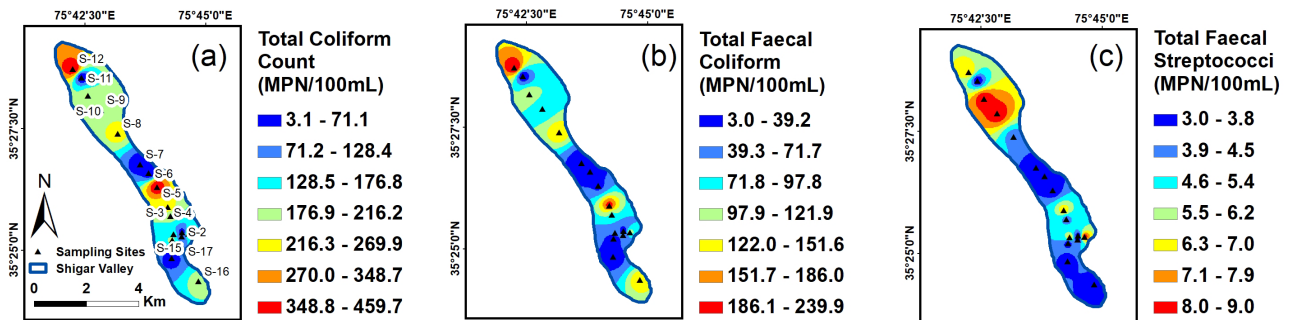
75°42'30"E 75°45'0"E

35°27'30"N

35°25'0"N

(a)

S-12
S-11
S-9
S-10
S-8
S-7
S-6
S-5
S-3
S-4
S-2
S-15
S-17
S-16

N

Sampling Sites
Shigar Valley

0 2 4 Km

Total Coliform Count (MPN/100mL)

3.1 - 71.1
71.2 - 128.4
128.5 - 176.8
176.9 - 216.2
216.3 - 269.9
270.0 - 348.7
348.8 - 459.7

75°42'30"E 75°45'0"E

35°27'30"N

35°25'0"N

(b)

Total Faecal Coliform (MPN/100mL)

3.0 - 39.2
39.3 - 71.7
71.8 - 97.8
97.9 - 121.9
122.0 - 151.6
151.7 - 186.0
186.1 - 239.9

75°42'30"E 75°45'0"E

35°27'30"N

35°25'0"N

(c)

Total Faecal Streptococci (MPN/100mL)

3.0 - 3.8
3.9 - 4.5
4.6 - 5.4
5.5 - 6.2
6.3 - 7.0
7.1 - 7.9
8.0 - 9.0